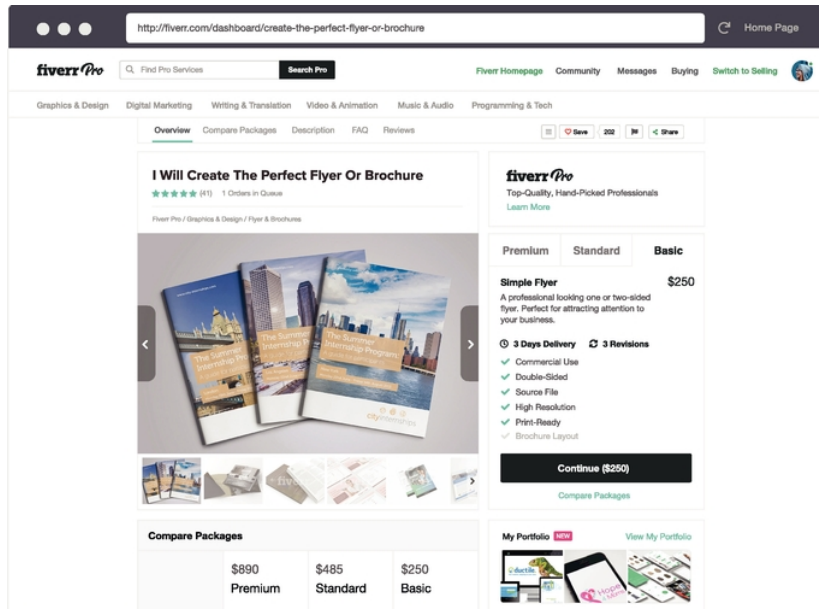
http://fiverr.com/dashboard/create-the-perfect-flyer-or-brochure

Home Page

fiverr Pro

Find Pro Services

Search Pro

Fiverr Homepage Community Messages Buying Switch to Selling

Graphics & Design Digital Marketing Writing & Translation Video & Animation Music & Audio Programming & Tech

Overview Compare Packages Description FAQ Reviews

Save 202 Share

I Will Create The Perfect Flyer Or Brochure

★★★★★ (41) 1 Orders in Queue

Fiverr Pro / Graphics & Design / Flyer & Brochures

The Summer Internship Program

The Summer Internship Program

The Summer Internship Program

city

fiverr Pro

Top-Quality, Hand-Picked Professionals

Learn More

Premium Standard Basic

Simple Flyer $250

A professional looking one or two-sided flyer. Perfect for attracting attention to your business.

3 Days Delivery 3 Revisions

Commercial Use

Double-Sided

Source File

High Resolution

Print-Ready

Brochure Layout

Continue ($250)

Compare Packages

Compare Packages

| | $890 Premium | $485 Standard | $250 Basic |
|---|---|---|---|

My Portfolio NEW

View My Portfolio